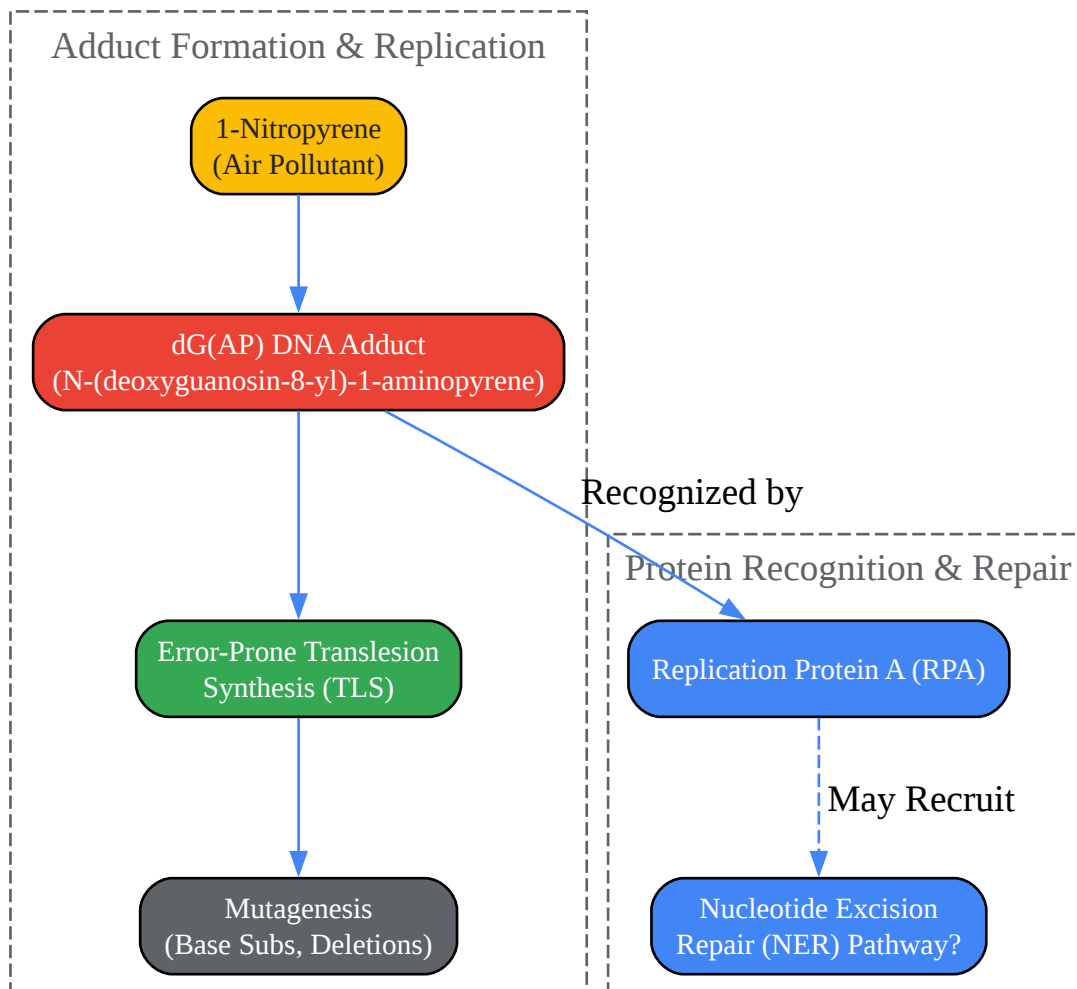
Adduct Formation & Replication

1-Nitropyrene
(Air Pollutant)

dG(AP) DNA Adduct
(N-(deoxyguanosin-8-yl)-1-aminopyrene)

Recognized by

Protein Recognition & Repair

Error-Prone Translesion Synthesis (TLS)

Replication Protein A (RPA)

May Recruit

Mutagenesis
(Base Subs, Deletions)

Nucleotide Excision Repair (NER) Pathway?